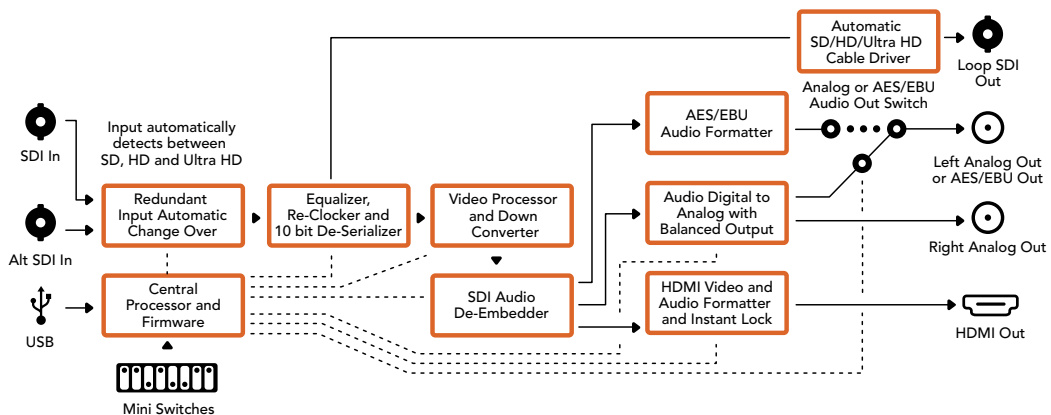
Automatic SD/HD/Ultra HD Cable Driver

Loop SDI Out

Analog or AES/EBU Audio Out Switch

SDI In

Input automatically detects between SD, HD and Ultra HD

AES/EBU Audio Formatter

Left Analog Out or AES/EBU Out

Redundant Input Automatic Change Over

Equalizer, Re-Clocker and 10 bit De-Serializer

Video Processor and Down Converter

Audio Digital to Analog with Balanced Output

Alt SDI In

Right Analog Out

Central Processor and Firmware

SDI Audio De-Embedder

HDMI Video and Audio Formatter and Instant Lock

USB

HDMI Out

Mini Switches